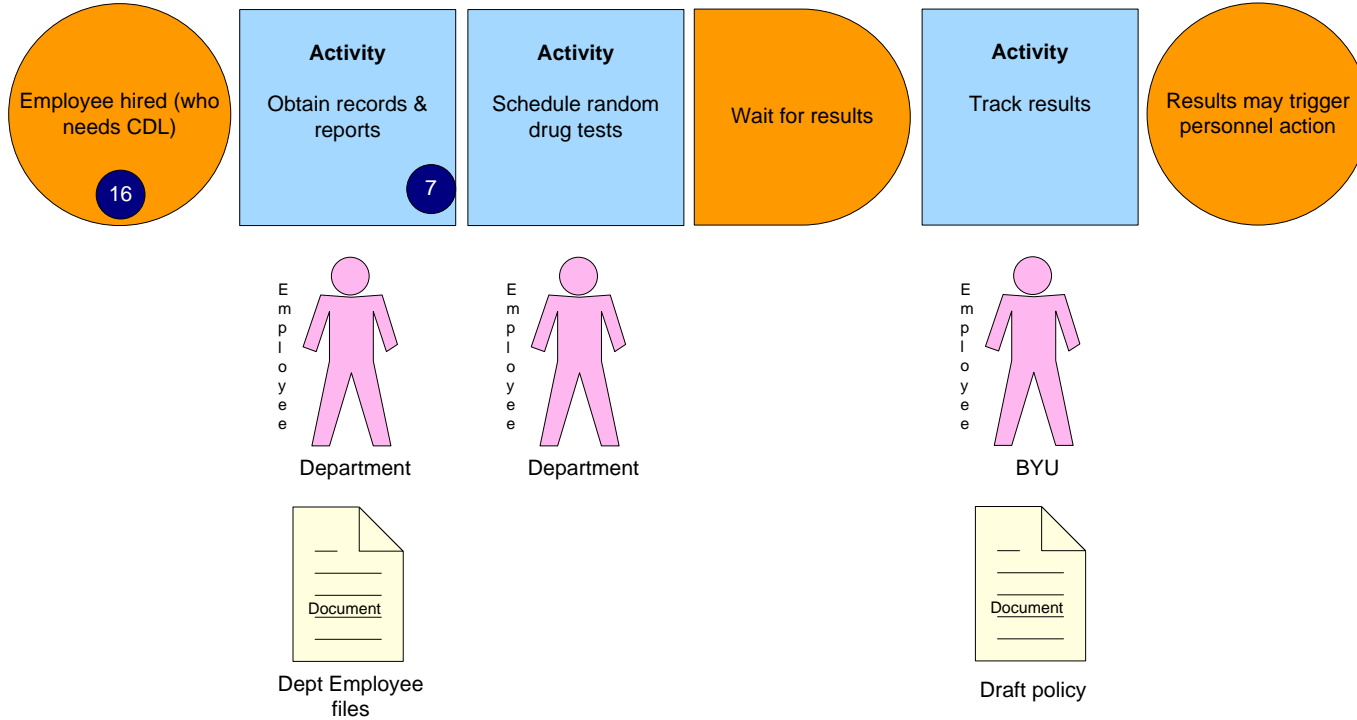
Employee hired (who needs CDL)

16

Activity

Obtain records & reports

7

Activity

Schedule random drug tests

Wait for results

Activity

Track results

Results may trigger personnel action

Employee

Department

Employee

Department

Employee

BYU

Document

Dept Employee files

Document

Draft policy